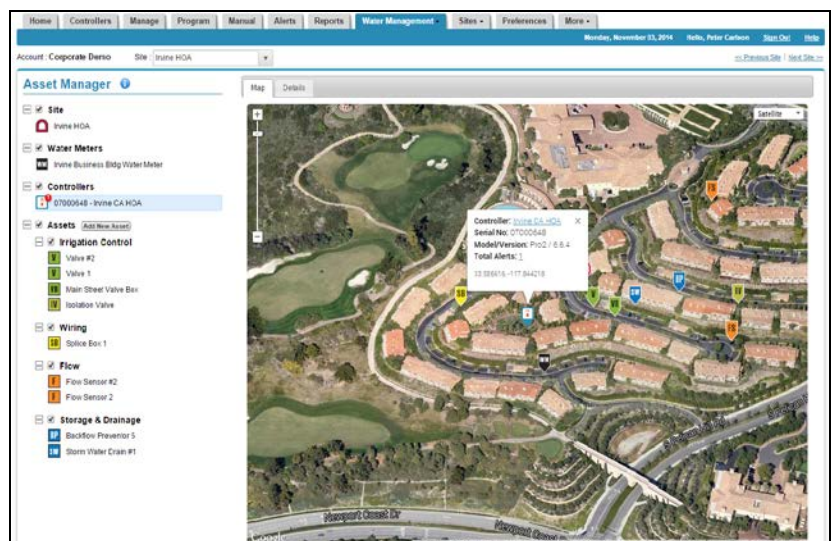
Home Controllers Manage Program Manual Alerts Reports Water Management Sites Preferences More

Monday, November 03, 2014 Hello, Peter Carlson Sign Out Help

Account : Corporate Demo Site Irvine HOA

<< Previous Site | Next Site >>

Asset Manager

Map Details

Satellite

Site
Irvine HOA

Water Meters
Irvine Business Bldg Water Meter

Controllers
07000648 - Irvine CA HOA

Assets Add New Asset

Irrigation Control
V Valve #2
V Valve 1
VB Main Street Valve Box
IV Isolation Valve

Wiring
SB Splice Box 1

Flow
F Flow Sensor #2
F Flow Sensor 2

Storage & Drainage
BP Backflow Preventor 5
SW Storm Water Drain #1

Controller: Irvine CA HOA
Serial No: 07000648
Model/Version: Pro2 / 6.6.4
Total Alerts: 1
33.588616, -117.844218

FS
SB
V
V
SW
BP
IV
FS

Newport Coast Dr
Newport Coast Dr